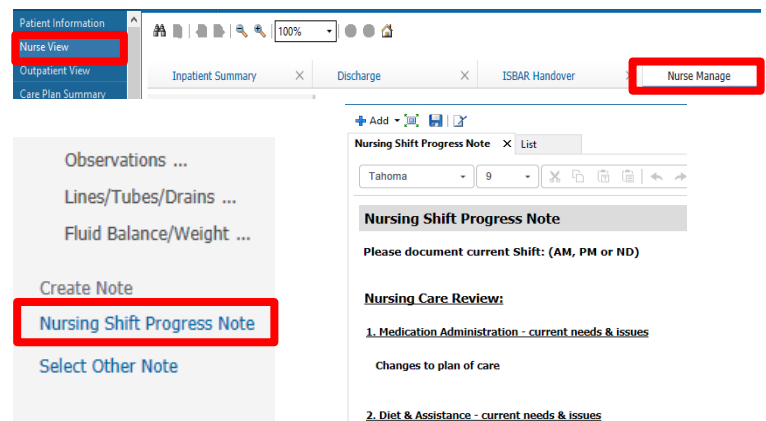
Patient Information
Nurse View
Outpatient View
Care Plan Summary

100%

Inpatient Summary ×
Discharge ×
ISBAR Handover ×
Nurse Manage

Observations ...
Lines/Tubes/Drains ...
Fluid Balance/Weight ...

Create Note
Nursing Shift Progress Note
Select Other Note

Add

Nursing Shift Progress Note ×
List

Tahoma
9

Nursing Shift Progress Note

Please document current Shift: (AM, PM or ND)

Nursing Care Review:

1. Medication Administration - current needs & issues

Changes to plan of care

2. Diet & Assistance - current needs & issues